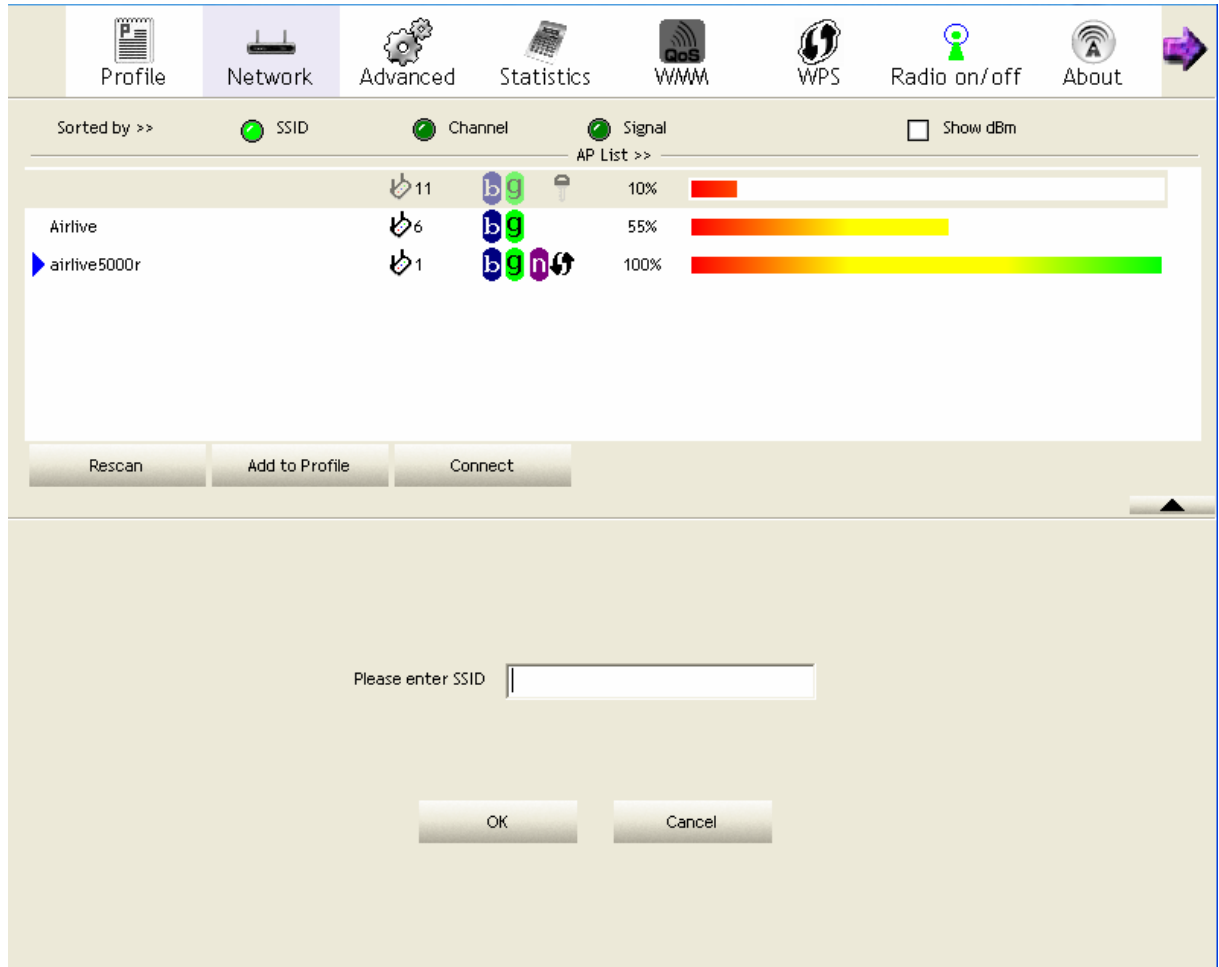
Profile Network Advanced Statistics WMM WPS Radio on/off About

Sorted by >> SSID Channel Signal Show dBm

AP List >>

11 b g 10%

Airlive 6 b g 55%

airlive5000r 1 b g n 100%

Rescan Add to Profile Connect

Please enter SSID

OK Cancel